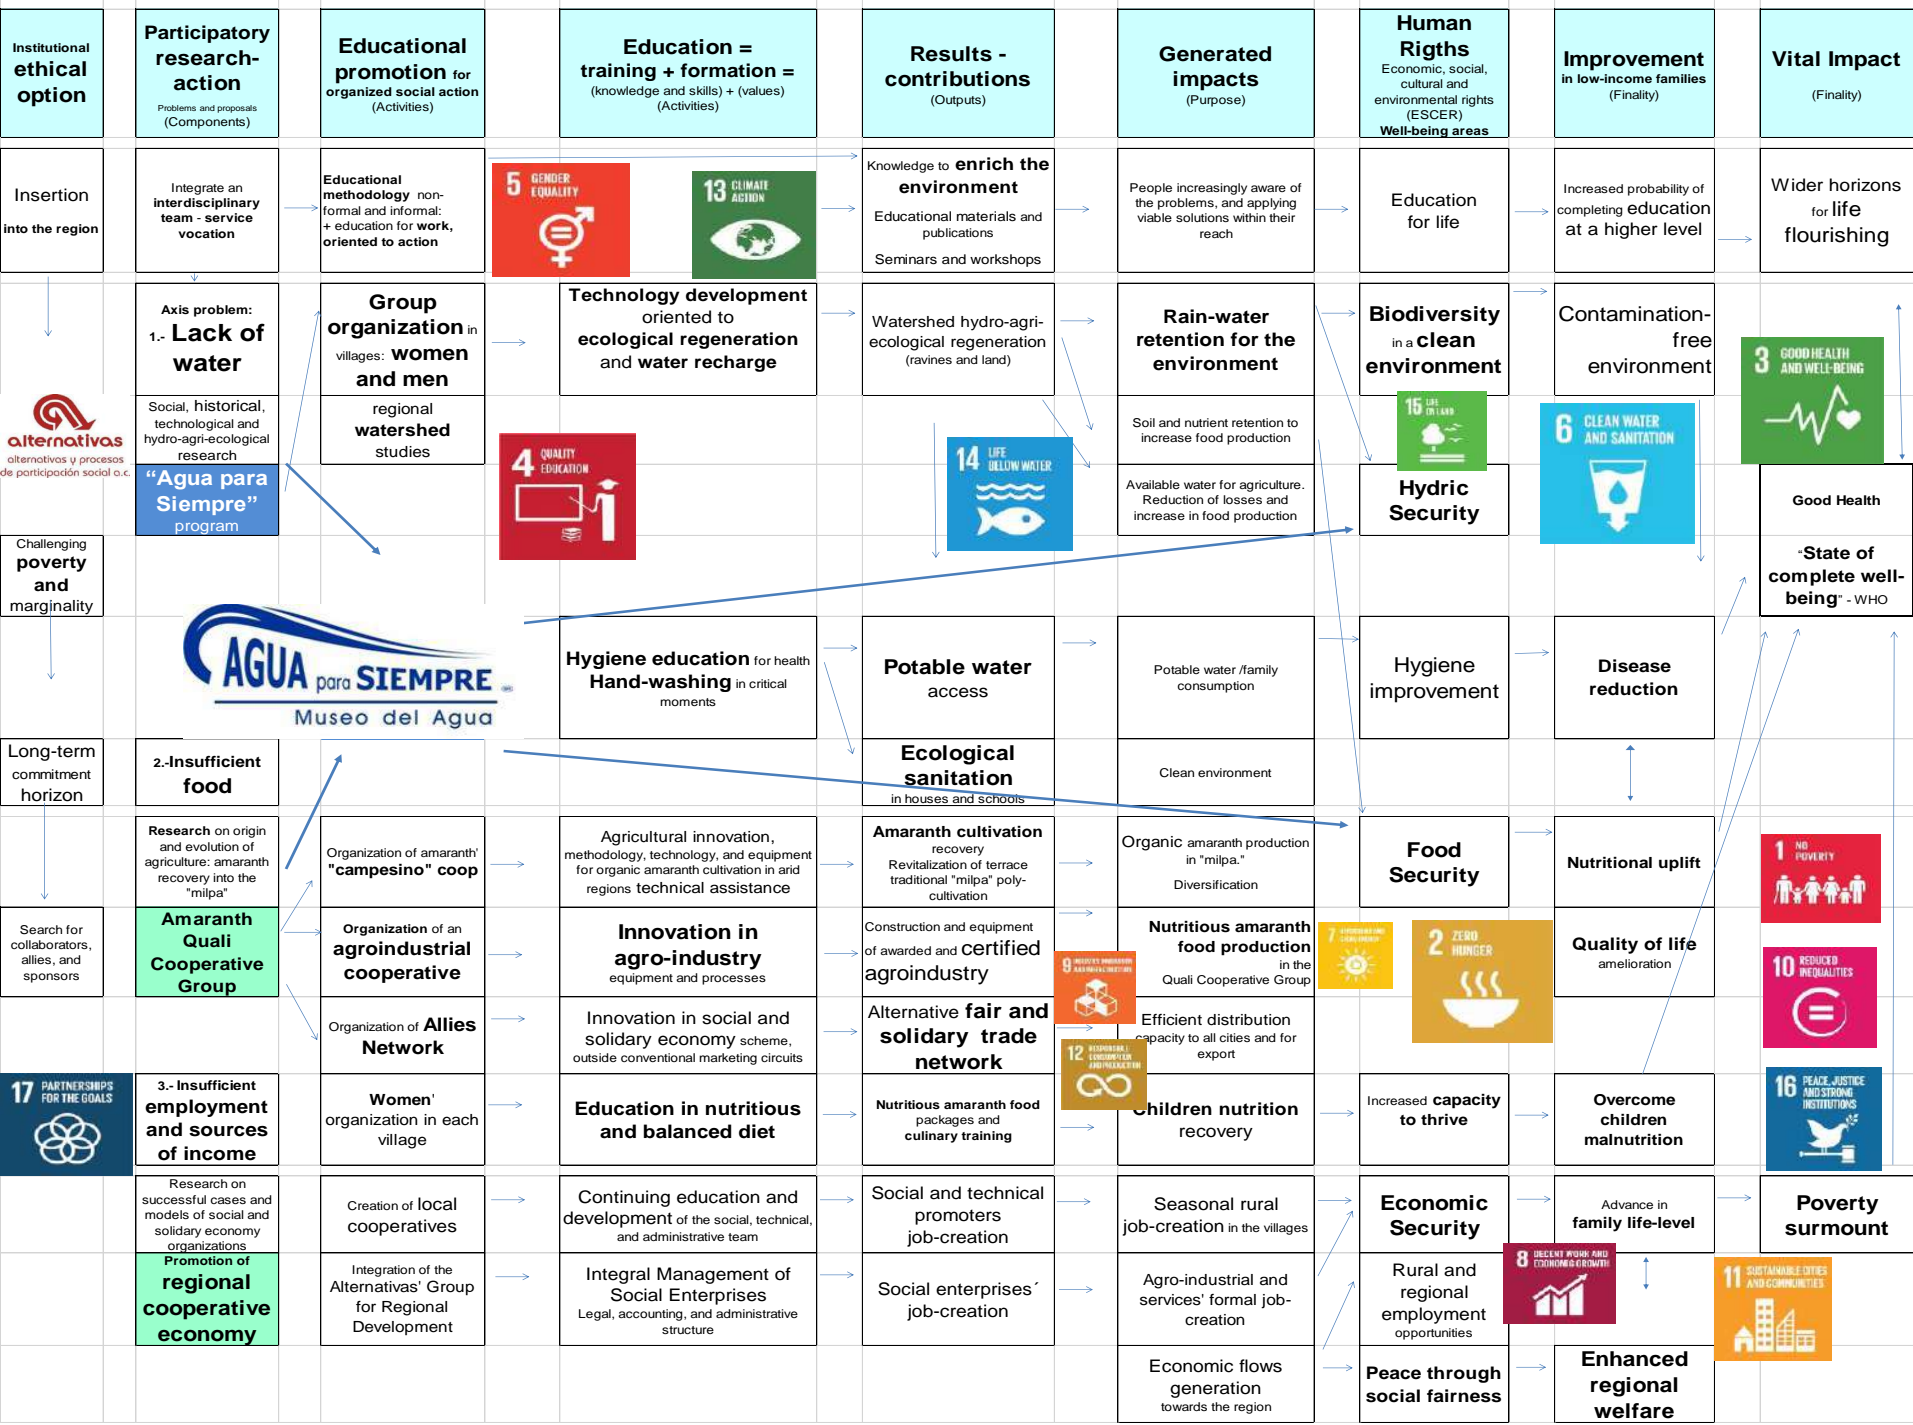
Institutional ethical option

Participatory research-action
Problems and proposals
(Components)

Educational promotion for organized social action
(Activities)

Education = training + formation =
(knowledge and skills) + (values)
(Activities)

Results - contributions
(Outputs)

Generated impacts
(Purpose)

Human Rigths
Economic, social, cultural and environmental rights (ESCER)
Well-being areas

Improvement in low-income families
(Finality)

Vital Impact
(Finality)

Insertion into the region

Integrate an interdisciplinary team - service vocation

Educational methodology non-formal and informal: + education for work, oriented to action

5 GENDER EQUALITY

13 CLIMATE ACTION

Knowledge to enrich the environment
Educational materials and publications
Seminars and workshops

People increasingly aware of the problems, and applying viable solutions within their reach

Education for life

Increased probability of completing education at a higher level

Wider horizons for life flourishing

Axis problem:
1.- Lack of water

Group organization in villages: women and men

Technology development oriented to ecological regeneration and water recharge

Watershed hydro-agri-ecological regeneration
(ravines and land)

Rain-water retention for the environment

Biodiversity in a clean environment

Contamination-free environment

3 GOOD HEALTH AND WELL-BEING

Social, historical, technological and hydro-agri-ecological research

regional watershed studies

alternativas
alternativas y procesos de participación social a.c.

"Agua para Siempre" program

4 QUALITY EDUCATION

14 LIFE BELOW WATER

Soil and nutrient retention to increase food production

15 LIFE ON LAND

6 CLEAN WATER AND SANITATION

Available water for agriculture. Reduction of losses and increase in food production

Hydric Security

Good Health

"State of complete well-being" - WHO

Challenging poverty and marginality

AGUA para SIEMPRE
Museo del Agua

Hygiene education for health
Hand-washing in critical moments

Potable water access

Potable water /family consumption

Hygiene improvement

Disease reduction

Long-term commitment horizon

2.-Insufficient food

Ecological sanitation
in houses and schools

Clean environment

Research on origin and evolution of agriculture: amaranth recovery into the "milpa"

Organization of amaranth' "campesino" coop

Agricultural innovation, methodology, technology, and equipment for organic amaranth cultivation in arid regions technical assistance

Amaranth cultivation
recovery
Revitalization of terrace traditional "milpa" poly-cultivation

Organic amaranth production in "milpa."
Diversification

Food Security

Nutritional uplift

1 NO POVERTY

Search for collaborators, allies, and sponsors

Amaranth Quali Cooperative Group

Organization of an agroindustrial cooperative

Innovation in agro-industry
equipment and processes

Construction and equipment of awarded and certified agroindustry

9 INDUSTRY, INNOVATION AND INFRASTRUCTURE

Nutritious amaranth food production in the Quali Cooperative Group

7 AFFORDABLE AND CLEAN ENERGY

2 ZERO HUNGER

Quality of life amelioration

10 REDUCED INEQUALITIES

Organization of Allies Network

Innovation in social and solidary economy scheme, outside conventional marketing circuits

Alternative fair and solidary trade network

Efficient distribution capacity to all cities and for export

12 RESPONSIBLE CONSUMPTION AND PRODUCTION

17 PARTNERSHIPS FOR THE GOALS

3.- Insufficient employment and sources of income

Women' organization in each village

Education in nutritious and balanced diet

Nutritious amaranth food packages and culinary training

Children nutrition recovery

Increased capacity to thrive

Overcome children malnutrition

16 PEACE, JUSTICE AND STRONG INSTITUTIONS

Research on successful cases and models of social and solidary economy organizations

Creation of local cooperatives

Continuing education and development of the social, technical, and administrative team

Social and technical promoters job-creation

Seasonal rural job-creation in the villages

Economic Security

Advance in family life-level

Poverty surmount

Promotion of regional cooperative economy

Integration of the Alternativas' Group for Regional Development

Integral Management of Social Enterprises
Legal, accounting, and administrative structure

Social enterprises´ job-creation

Agro-industrial and services' formal job-creation

Rural and regional employment opportunities

8 DECENT WORK AND ECONOMIC GROWTH

11 SUSTAINABLE CITIES AND COMMUNITIES

Economic flows generation towards the region

Peace through social fairness

Enhanced regional welfare